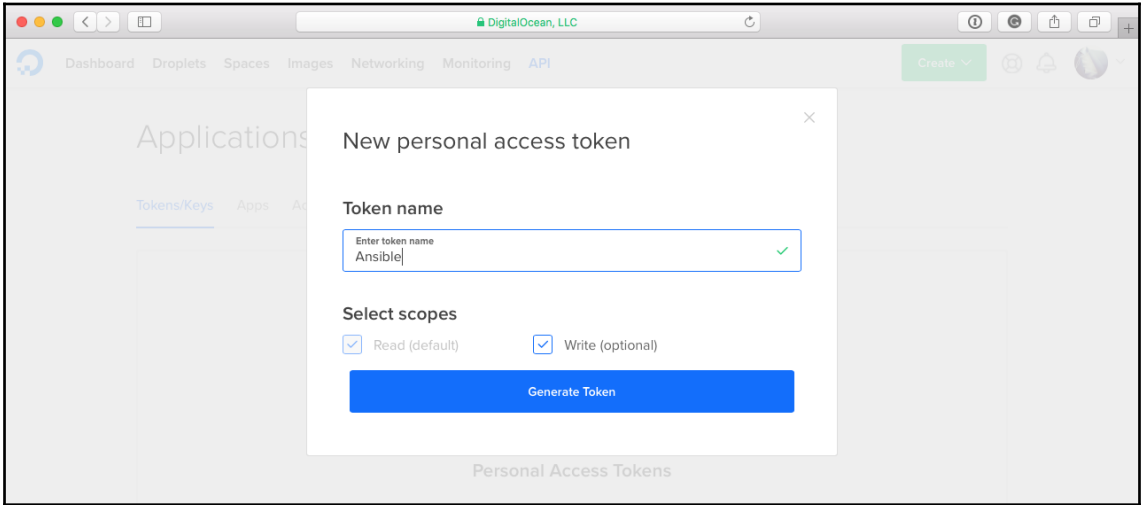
DigitalOcean, LLC

Dashboard Droplets Spaces Images Networking Monitoring API

Create

Applications

Tokens/Keys Apps Ac

New personal access token

Token name

Enter token name
Ansible

Select scopes

Read (default)

Write (optional)

Generate Token

Personal Access Tokens